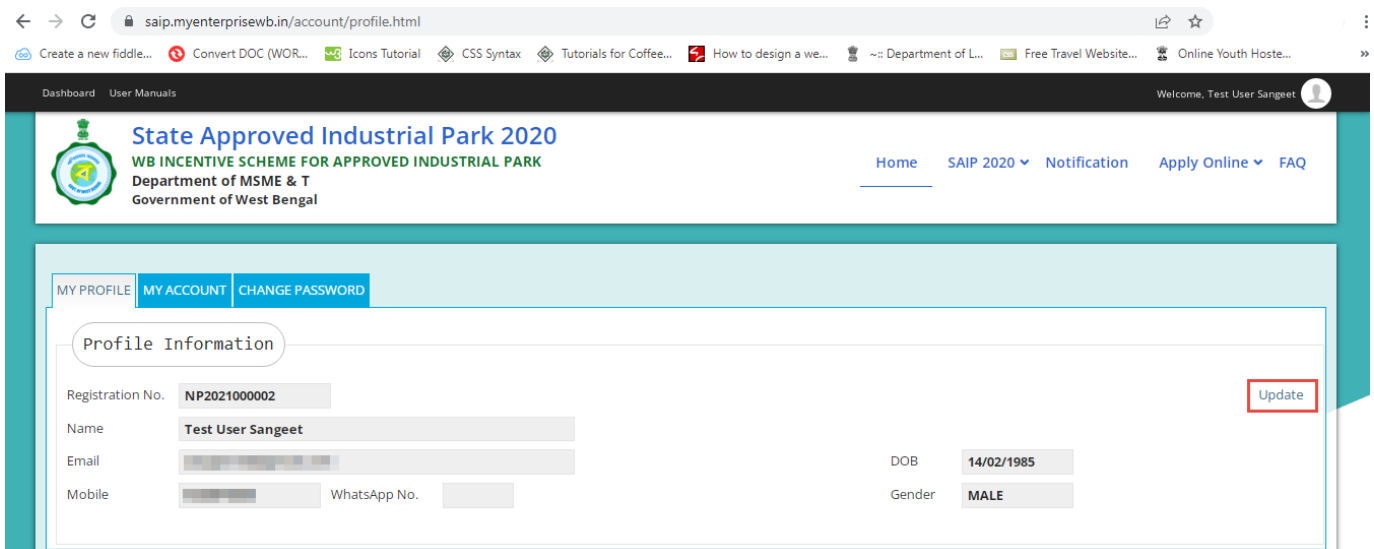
saip.myenterprisewb.in/account/profile.html

Create a new fiddle... Convert DOC (WOR... Icons Tutorial CSS Syntax Tutorials for Coffee... How to design a we... ~:: Department of L... Free Travel Website... Online Youth Hoste... »

Dashboard User Manuals

Welcome, Test User Sangeet

State Approved Industrial Park 2020
WB INCENTIVE SCHEME FOR APPROVED INDUSTRIAL PARK
Department of MSME & T
Government of West Bengal

Home SAIP 2020 Notification Apply Online FAQ

MY PROFILE MY ACCOUNT CHANGE PASSWORD

Profile Information

Registration No. NP2021000002

Update

Name Test User Sangeet

Email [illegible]

DOB 14/02/1985

Mobile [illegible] WhatsApp No.

Gender MALE